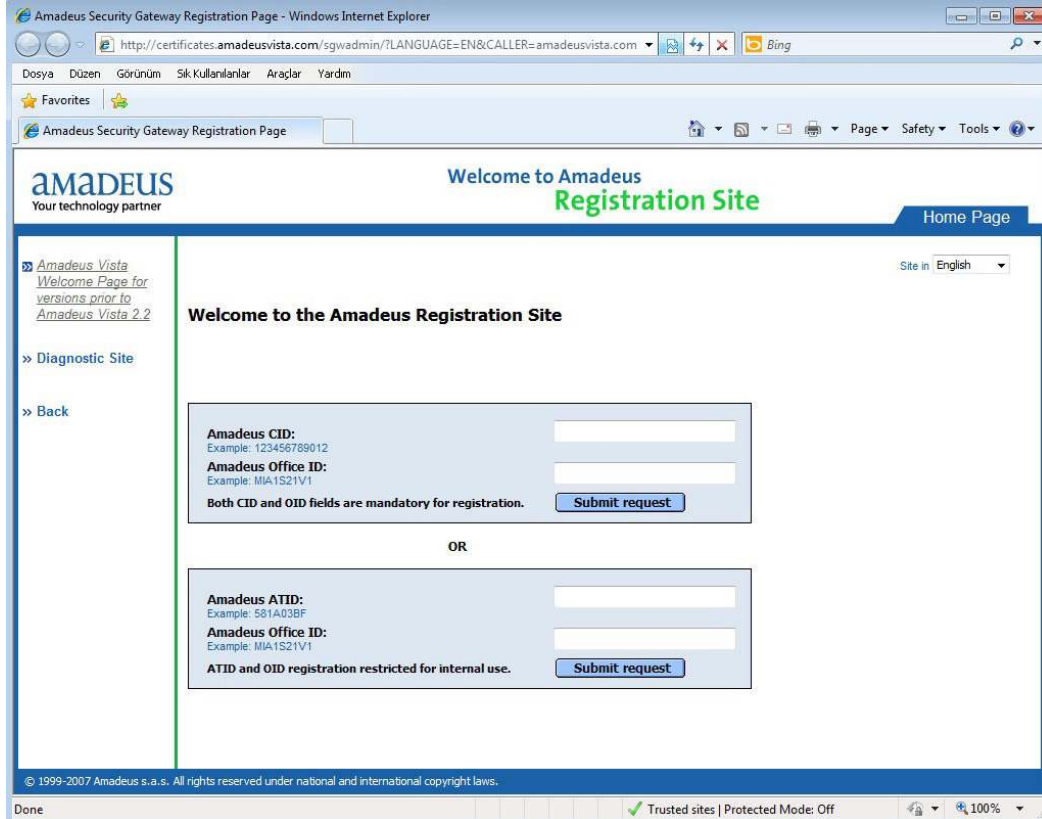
Amadeus Security Gateway Registration Page - Windows Internet Explorer

http://certificates.amadeusvista.com/sgwadmin/?LANGUAGE=EN&CALLER=amadeusvista.com

Bing

Dosya Düzen Görünüm Sık Kullanılanlar Araçlar Yardım

Favorites

Amadeus Security Gateway Registration Page

Page ▾ Safety ▾ Tools ▾

amadeus
Your technology partner

Welcome to Amadeus
Registration Site

Home Page

Amadeus Vista Welcome Page for versions prior to Amadeus Vista 2.2

» Diagnostic Site

» Back

Site in English

Welcome to the Amadeus Registration Site

Amadeus CID:
Example: 123456789012
Amadeus Office ID:
Example: MIA1S21V1
Both CID and OID fields are mandatory for registration.
Submit request

OR

Amadeus ATID:
Example: 581A03BF
Amadeus Office ID:
Example: MIA1S21V1
ATID and OID registration restricted for internal use.
Submit request

© 1999-2007 Amadeus s.a.s. All rights reserved under national and international copyright laws.

Done

Trusted sites | Protected Mode: Off

100%